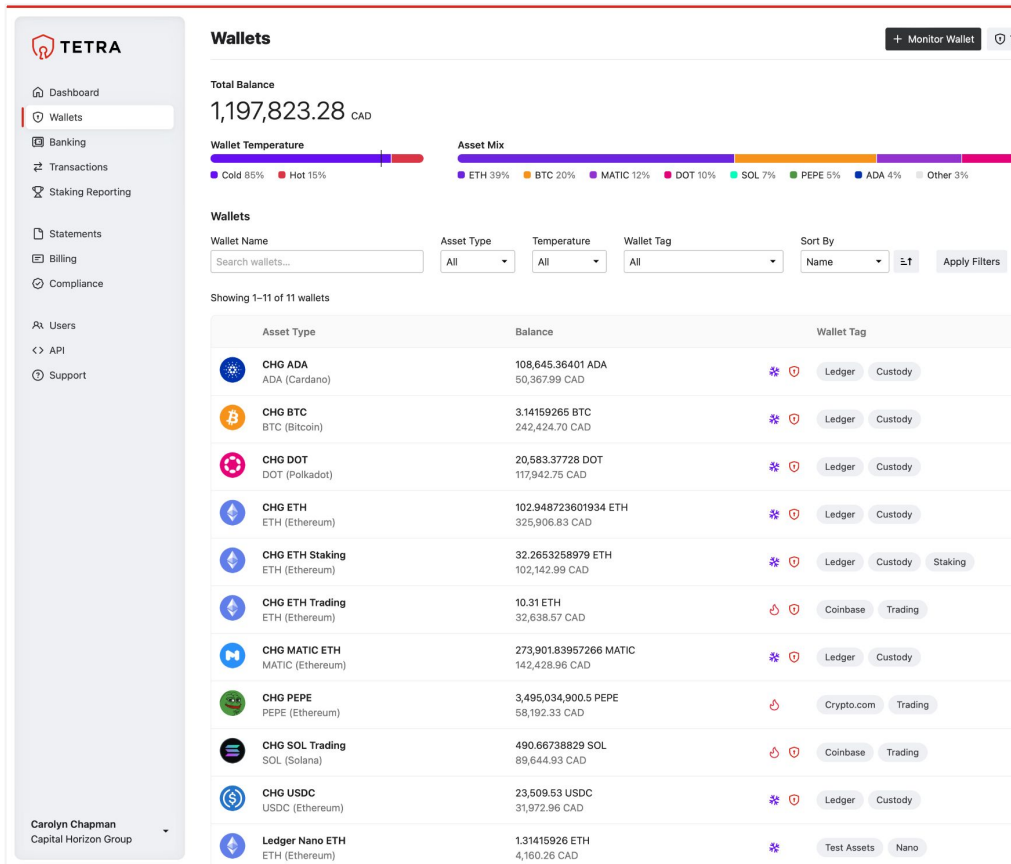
TETRA

Dashboard
Wallets
Banking
Transactions
Staking Reporting

Statements
Billing
Compliance

Users
API
Support

Carolyn Chapman
Capital Horizon Group

Wallets

+ Monitor Wallet

Total Balance
1,197,823.28 CAD

Wallet Temperature
Cold 85% Hot 15%

Asset Mix
ETH 39% BTC 20% MATIC 12% DOT 10% SOL 7% PEPE 5% ADA 4% Other 3%

Wallets

Wallet Name
Search wallets...

Asset Type
All

Temperature
All

Wallet Tag
All

Sort By
Name

Apply Filters

Showing 1–11 of 11 wallets

| Asset Type | Balance | | Wallet Tag |
|---|---|---|---|
| CHG ADA ADA (Cardano) | 108,645.36401 ADA 50,367.99 CAD | | Ledger Custody |
| CHG BTC BTC (Bitcoin) | 3.14159265 BTC 242,424.70 CAD | | Ledger Custody |
| CHG DOT DOT (Polkadot) | 20,583.37728 DOT 117,942.75 CAD | | Ledger Custody |
| CHG ETH ETH (Ethereum) | 102.948723601934 ETH 325,906.83 CAD | | Ledger Custody |
| CHG ETH Staking ETH (Ethereum) | 32.2653258979 ETH 102,142.99 CAD | | Ledger Custody Staking |
| CHG ETH Trading ETH (Ethereum) | 10.31 ETH 32,638.57 CAD | | Coinbase Trading |
| CHG MATIC ETH MATIC (Ethereum) | 273,901.83957266 MATIC 142,428.96 CAD | | Ledger Custody |
| CHG PEPE PEPE (Ethereum) | 3,495,034,900.5 PEPE 58,192.33 CAD | | Crypto.com Trading |
| CHG SOL Trading SOL (Solana) | 490.66738829 SOL 89,644.93 CAD | | Coinbase Trading |
| CHG USDC USDC (Ethereum) | 23,509.53 USDC 31,972.96 CAD | | Ledger Custody |
| Ledger Nano ETH ETH (Ethereum) | 1.31415926 ETH 4,160.26 CAD | | Test Assets Nano |